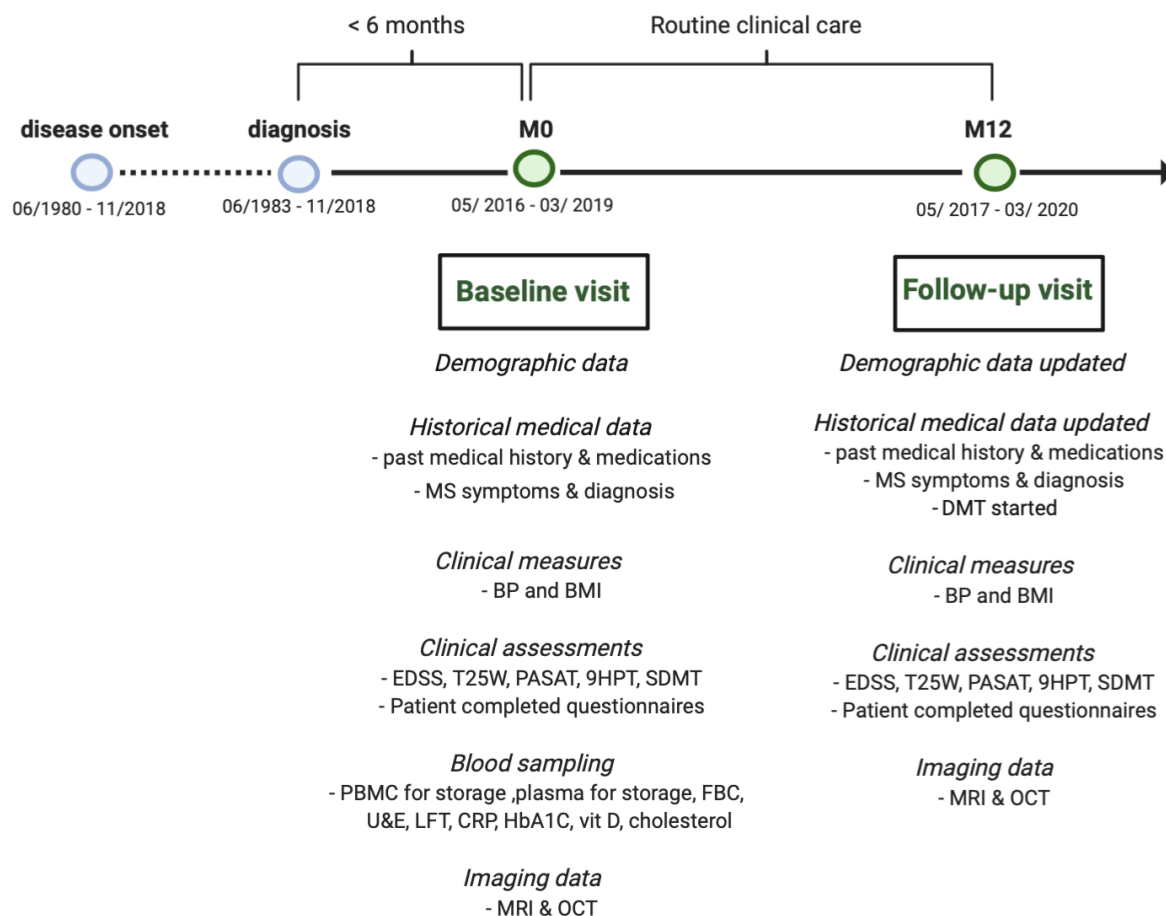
< 6 months

Routine clinical care

disease onset
06/1980 - 11/2018

diagnosis
06/1983 - 11/2018

M0
05/ 2016 - 03/ 2019

M12
05/ 2017 - 03/ 2020

Baseline visit

Demographic data

Historical medical data
- past medical history & medications
- MS symptoms & diagnosis

Clinical measures
- BP and BMI

Clinical assessments
- EDSS, T25W, PASAT, 9HPT, SDMT
- Patient completed questionnaires

Blood sampling
- PBMC for storage ,plasma for storage, FBC, U&E, LFT, CRP, HbA1C, vit D, cholesterol

Imaging data
- MRI & OCT

Follow-up visit

Demographic data updated

Historical medical data updated
- past medical history & medications
- MS symptoms & diagnosis
- DMT started

Clinical measures
- BP and BMI

Clinical assessments
- EDSS, T25W, PASAT, 9HPT, SDMT
- Patient completed questionnaires

Imaging data
- MRI & OCT